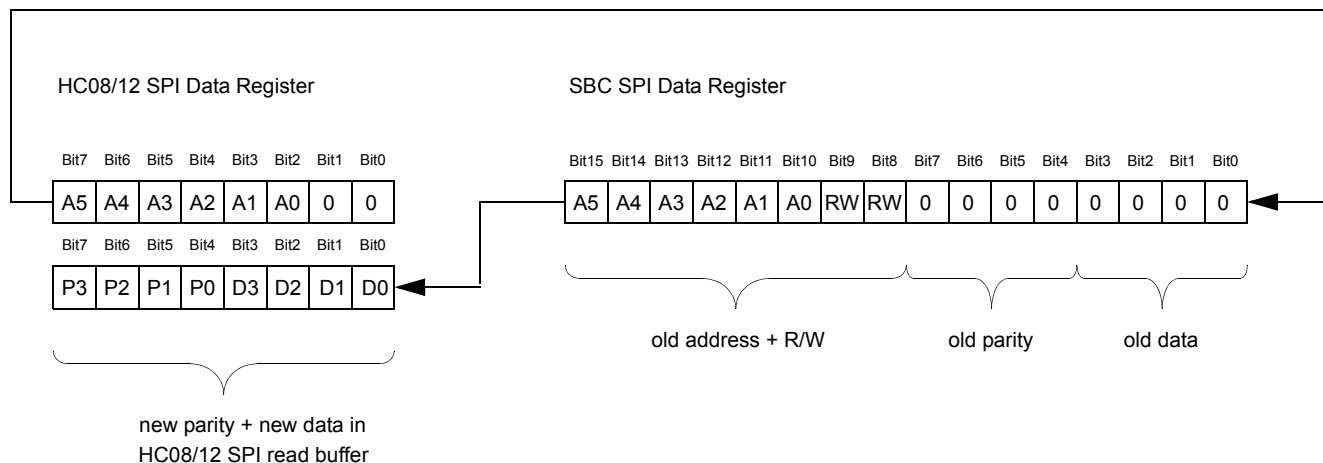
HC08/12 SPI Data Register

| Bit7 | Bit6 | Bit5 | Bit4 | Bit3 | Bit2 | Bit1 | Bit0 |
|---|---|---|---|---|---|---|---|
| A5 | A4 | A3 | A2 | A1 | A0 | 0 | 0 |

| Bit7 | Bit6 | Bit5 | Bit4 | Bit3 | Bit2 | Bit1 | Bit0 |
|---|---|---|---|---|---|---|---|
| P3 | P2 | P1 | P0 | D3 | D2 | D1 | D0 |

new parity + new data in HC08/12 SPI read buffer

SBC SPI Data Register

| Bit15 | Bit14 | Bit13 | Bit12 | Bit11 | Bit10 | Bit9 | Bit8 | Bit7 | Bit6 | Bit5 | Bit4 | Bit3 | Bit2 | Bit1 | Bit0 |
|---|---|---|---|---|---|---|---|---|---|---|---|---|---|---|---|
| A5 | A4 | A3 | A2 | A1 | A0 | RW | RW | 0 | 0 | 0 | 0 | 0 | 0 | 0 | 0 |

old address + R/W

old parity

old data